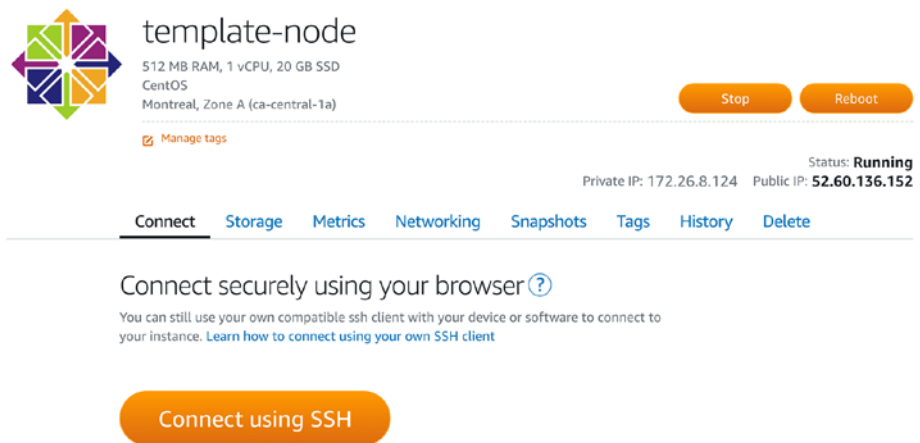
template-node

512 MB RAM, 1 vCPU, 20 GB SSD
CentOS
Montreal, Zone A (ca-central-1a)

Stop

Reboot

Manage tags

Status: Running
Private IP: 172.26.8.124 Public IP: 52.60.136.152

Connect Storage Metrics Networking Snapshots Tags History Delete

Connect securely using your browser ?

You can still use your own compatible ssh client with your device or software to connect to your instance. Learn how to connect using your own SSH client

Connect using SSH